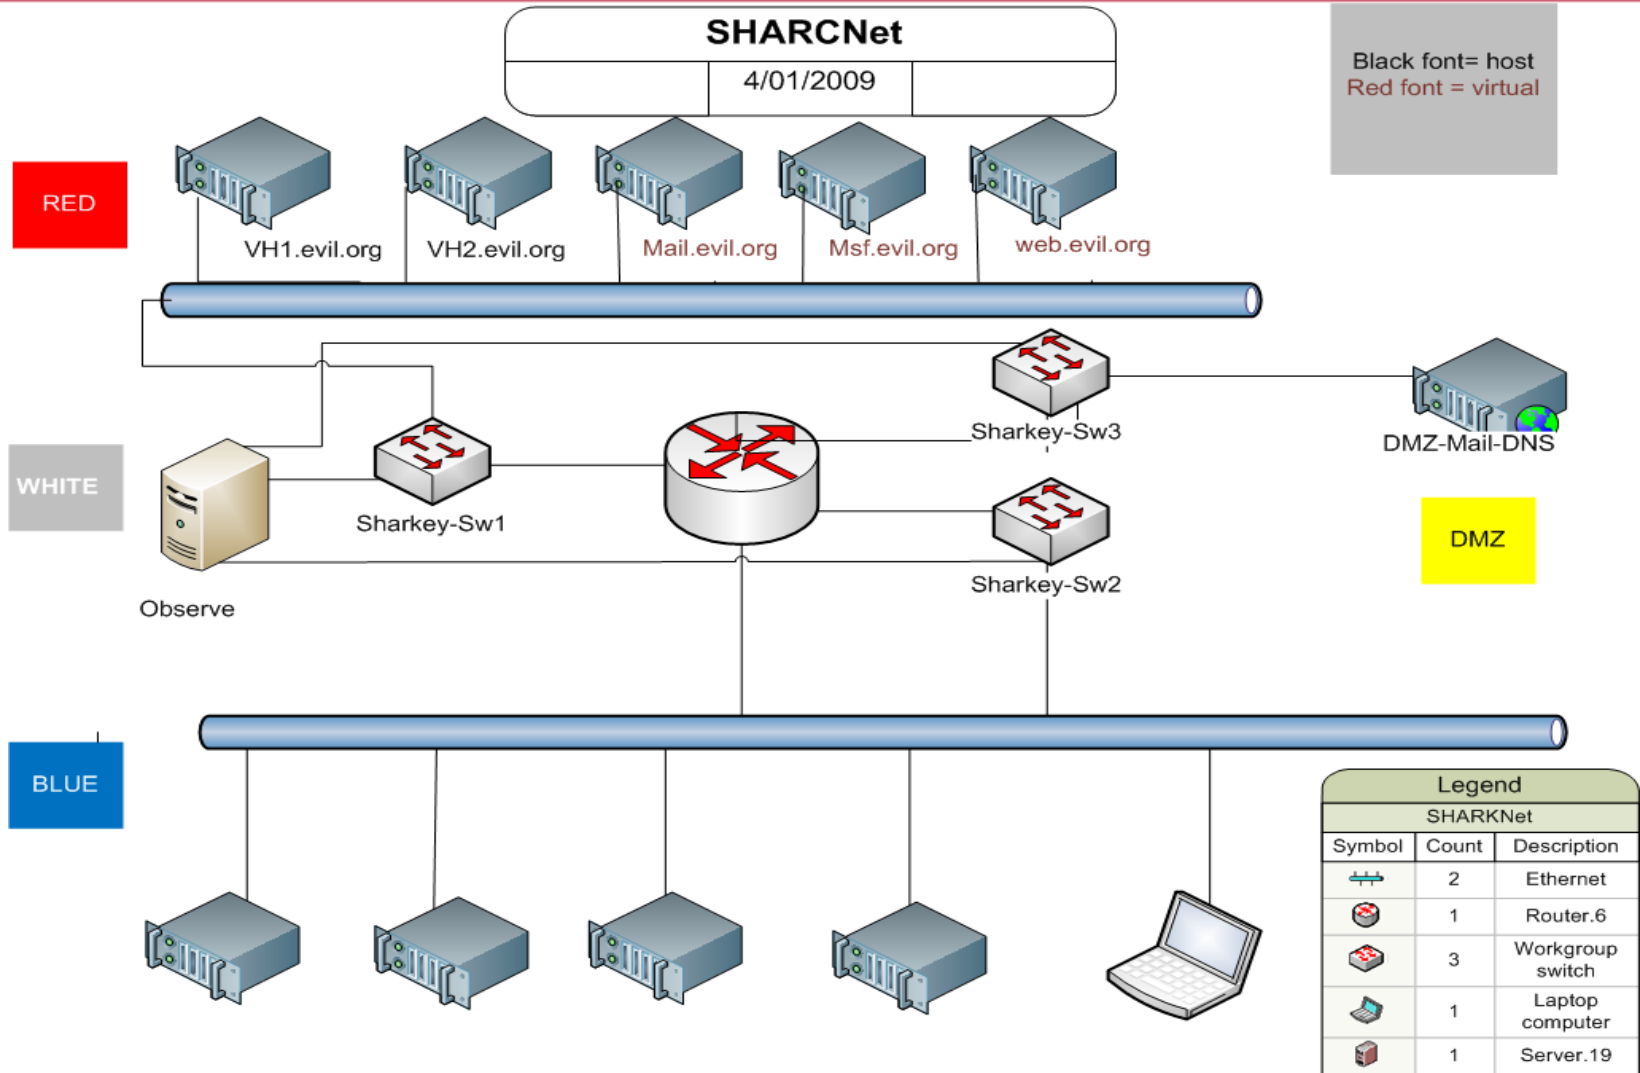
SHARCNet
4/01/2009

Black font= host
Red font = virtual

RED

VH1.evil.org
VH2.evil.org
Mail.evil.org
Msf.evil.org
web.evil.org

WHITE

Sharkey-Sw3
DMZ-Mail-DNS
Sharkey-Sw1
Observe
Sharkey-Sw2

DMZ

BLUE

Legend
SHARKNet

| Symbol | Count | Description |
|---|---|---|
| | 2 | Ethernet |
| | 1 | Router.6 |
| | 3 | Workgroup switch |
| | 1 | Laptop computer |
| | 1 | Server.19 |